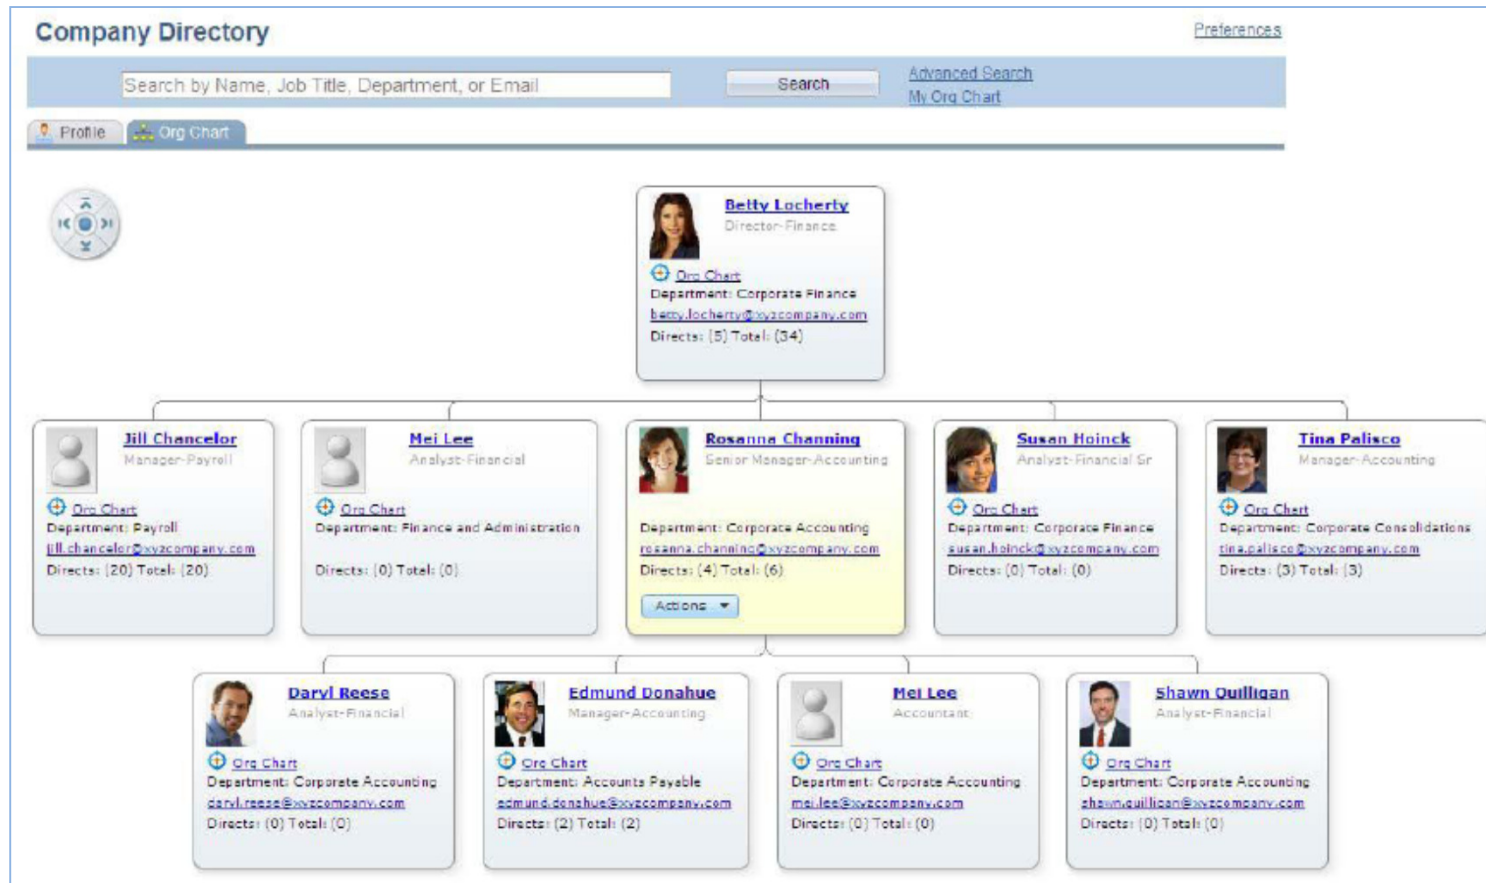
Company Directory

Preferences

Search by Name, Job Title, Department, or Email

Search

Advanced Search
My Org Chart

Profile
Org Chart

Betty Locherty
Director-Finance
Org Chart
Department: Corporate Finance
betty.locherty@xyzcompany.com
Directs: (5) Total: (34)

Jill Chancelor
Manager-Payroll
Org Chart
Department: Payroll
jill.chancelor@xyzcompany.com
Directs: (20) Total: (20)

Mei Lee
Analyst-Financial
Org Chart
Department: Finance and Administration
Directs: (0) Total: (0)

Rosanna Channing
Senior Manager-Accounting
Department: Corporate Accounting
rosanna.channing@xyzcompany.com
Directs: (4) Total: (6)
Actions

Susan Hoinck
Analyst-Financial Sr
Org Chart
Department: Corporate Finance
susan.hoinck@xyzcompany.com
Directs: (0) Total: (0)

Tina Palisco
Manager-Accounting
Org Chart
Department: Corporate Consolidations
tina.palisco@xyzcompany.com
Directs: (3) Total: (3)

Daryl Reese
Analyst-Financial
Org Chart
Department: Corporate Accounting
daryl.reese@xyzcompany.com
Directs: (0) Total: (0)

Edmund Donahue
Manager-Accounting
Org Chart
Department: Accounts Payable
edmund.donahue@xyzcompany.com
Directs: (2) Total: (2)

Mei Lee
Accountant
Org Chart
Department: Corporate Accounting
mei.lee@xyzcompany.com
Directs: (0) Total: (0)

Shawn Quilligan
Analyst-Financial
Org Chart
Department: Corporate Accounting
shawn.quilligan@xyzcompany.com
Directs: (0) Total: (0)